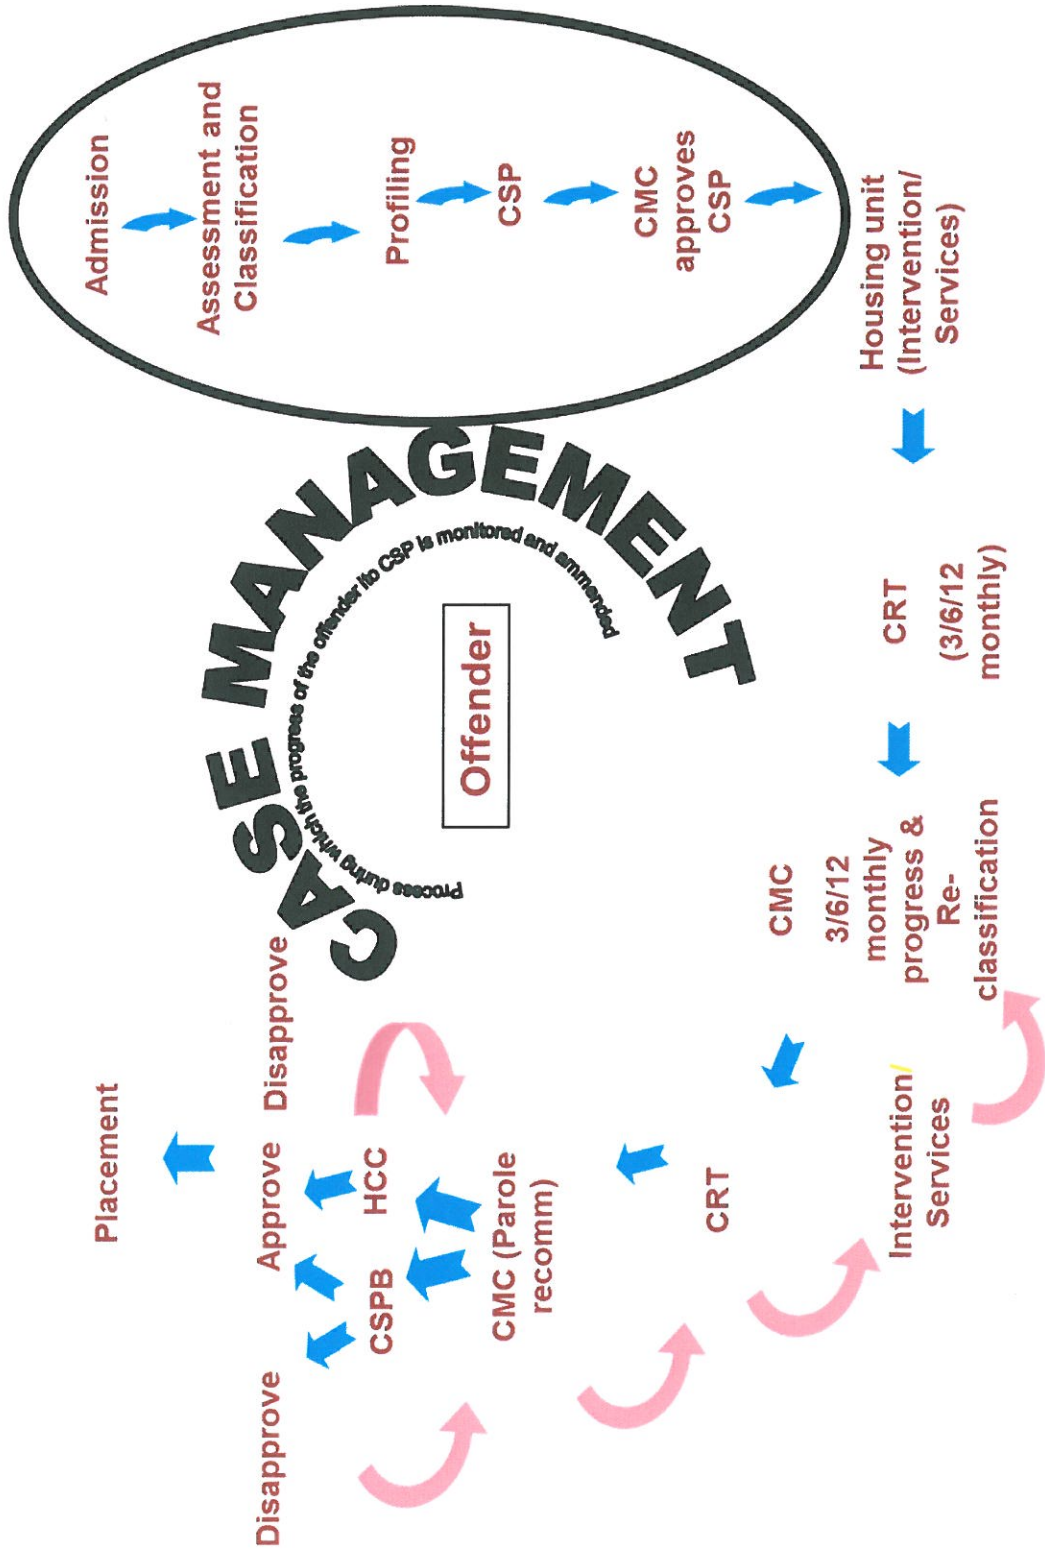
Admission

Assessment and Classification

Profiling

CSP

CMC approves CSP

Housing unit (Intervention/ Services)

CRT

(3/6/12 monthly)

CMC

3/6/12 monthly progress & Re-classification

Intervention/ Services

CRT

CMC (Parole recomm)

HCC

CSPB

Approve

Disapprove

Disapprove

Placement

CASE MANAGEMENT

Process during which the progress of the offender ito CSP is monitored and ammended

Offender